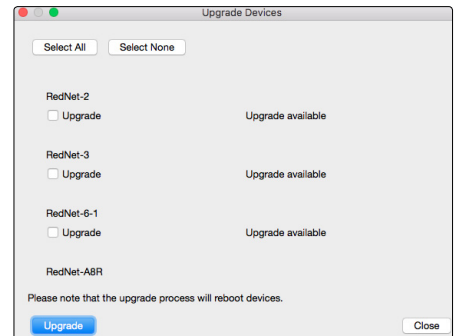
Upgrade Devices

Select All
Select None

RedNet-2
Upgrade
Upgrade available

RedNet-3
Upgrade
Upgrade available

RedNet-6-1
Upgrade
Upgrade available

RedNet-A8R

Please note that the upgrade process will reboot devices.

Upgrade
Close